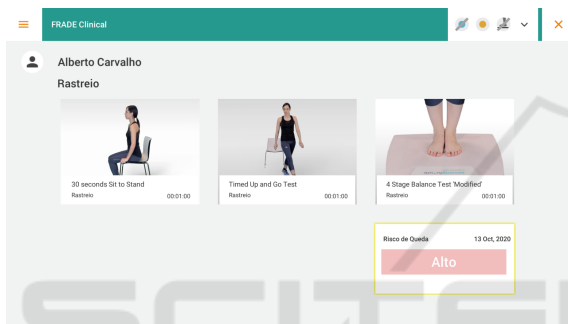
FRADE Clinical

Alberto Carvalho

Rastreio

30 seconds Sit to Stand
Rastreio 00:01:00

Timed Up and Go Test
Rastreio 00:01:00

4 Stage Balance Test 'Modified'
Rastreio 00:01:00

Risco de Queda 13 Oct, 2020
Alto